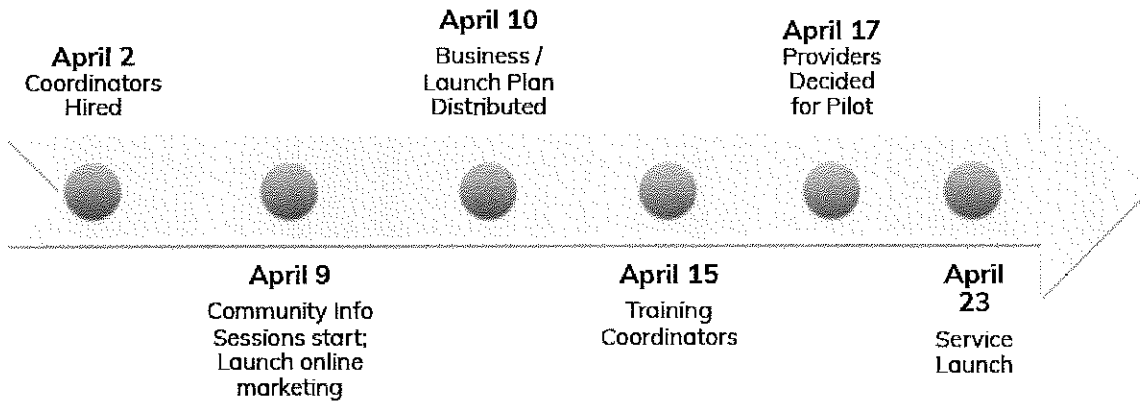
April 2
Coordinators Hired

April 9
Community Info Sessions start; Launch online marketing

April 10
Business / Launch Plan Distributed

April 15
Training Coordinators

April 17
Providers Decided for Pilot

April 23
Service Launch